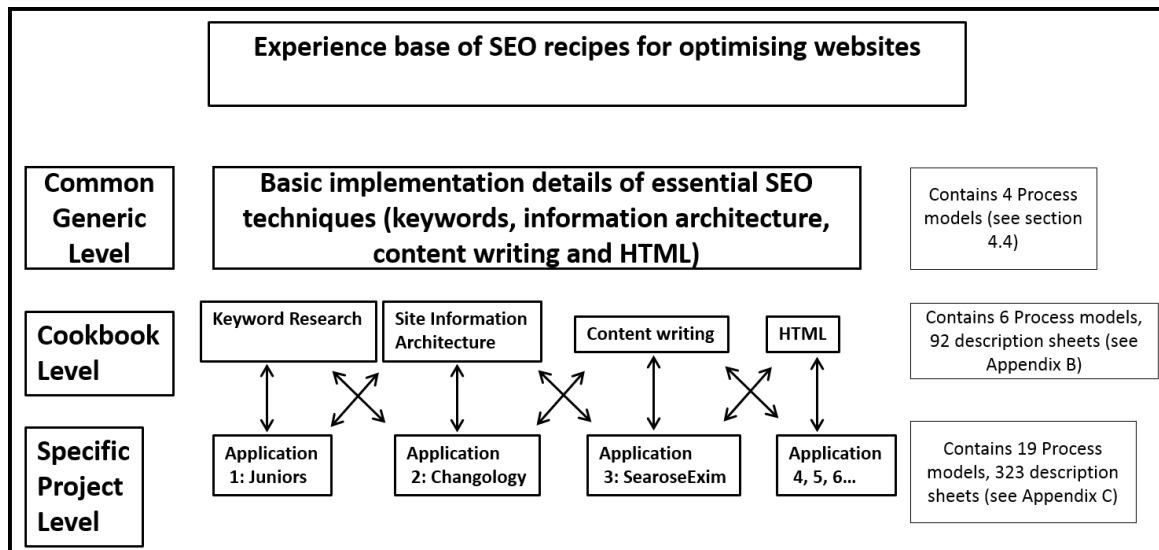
Experience base of SEO recipes for optimising websites

Common Generic Level

Basic implementation details of essential SEO techniques (keywords, information architecture, content writing and HTML)

Contains 4 Process models (see section 4.4)

Cookbook Level

Keyword Research

Site Information Architecture

Content writing

HTML

Contains 6 Process models, 92 description sheets (see Appendix B)

Specific Project Level

Application 1: Juniors

Application 2: Changology

Application 3: SearoseExim

Application 4, 5, 6…

Contains 19 Process models, 323 description sheets (see Appendix C)